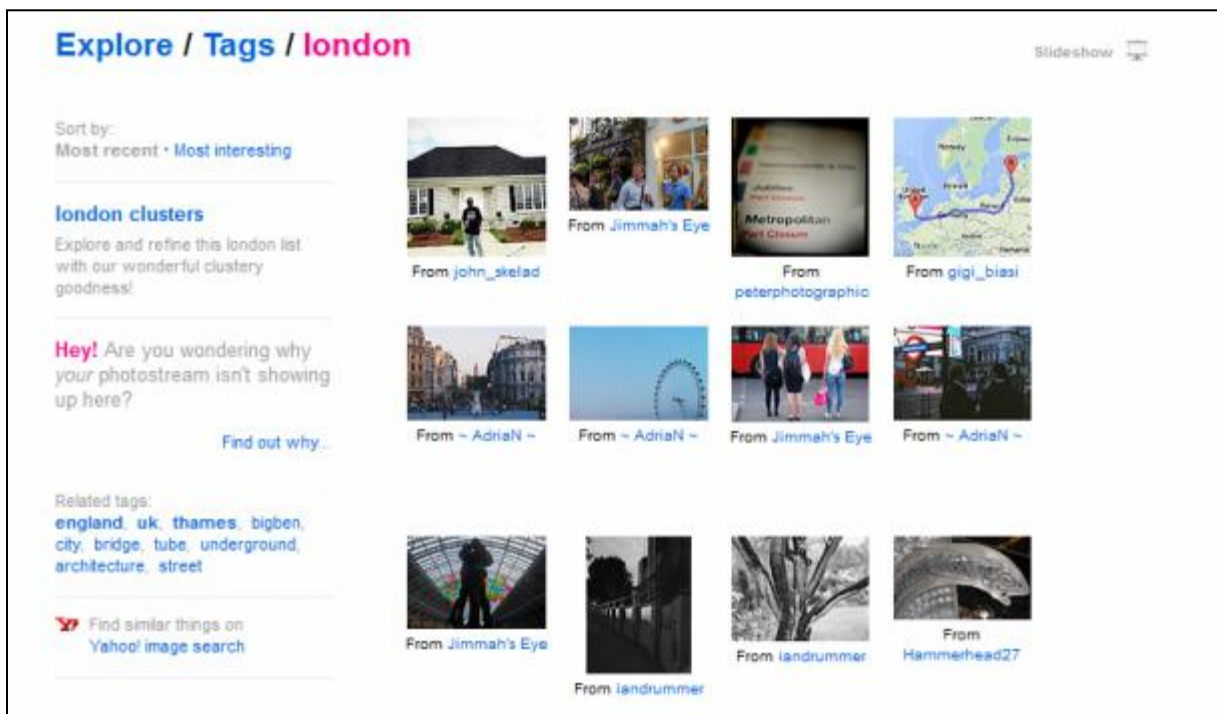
Explore / Tags / london

Slideshow

Sort by:
Most recent • Most interesting

london clusters
Explore and refine this london list with our wonderful clustery goodness!

Hey! Are you wondering why your photostream isn't showing up here?

Find out why...

Related tags:
england, uk, thames, bigben, city, bridge, tube, underground, architecture, street

Find similar things on Yahoo! image search

From john_skelad

From Jimmah's Eye

Metropolitan
From peterphotographic

From gigi_biasi

From ~ AdriaN ~

From ~ AdriaN ~

From Jimmah's Eye

From ~ AdriaN ~

From Jimmah's Eye

From iandrummer

From iandrummer

From Hammerhead27